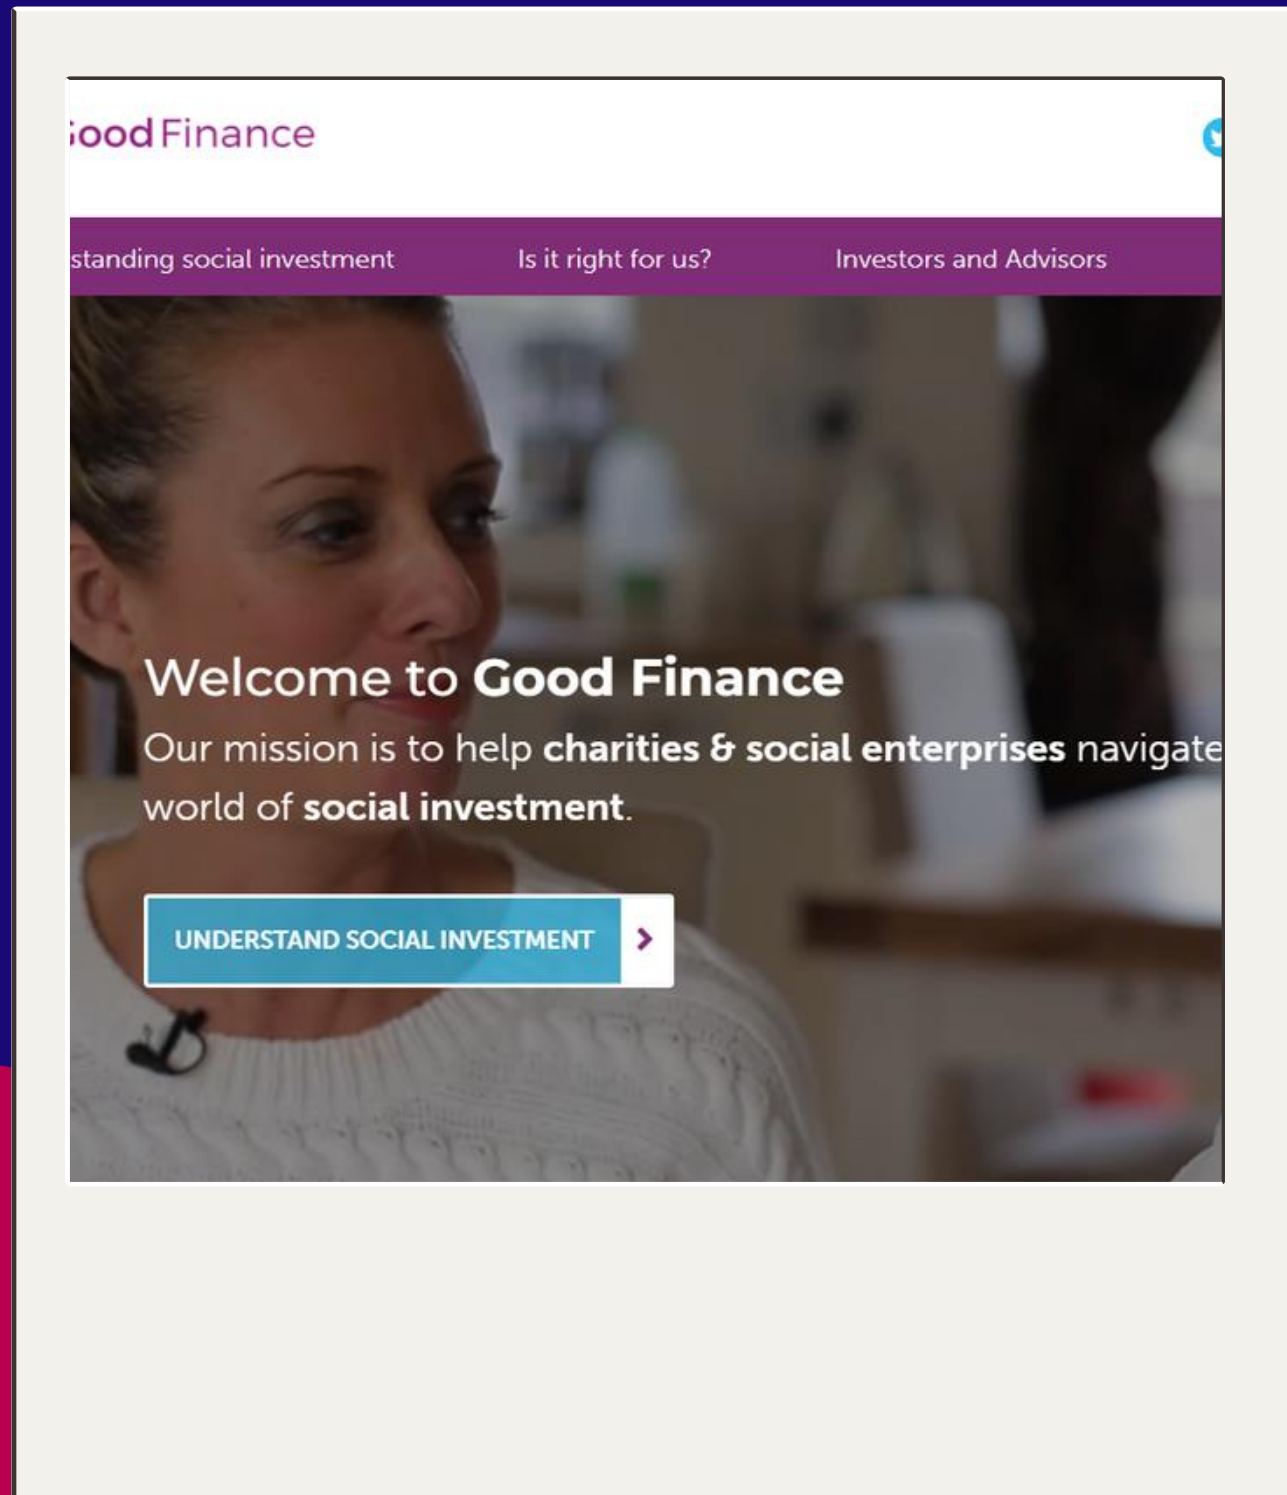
ood Finance

standing social investment Is it right for us? Investors and Advisors

Welcome to Good Finance

Our mission is to help charities & social enterprises navigate world of social investment.

UNDERSTAND SOCIAL INVESTMENT >